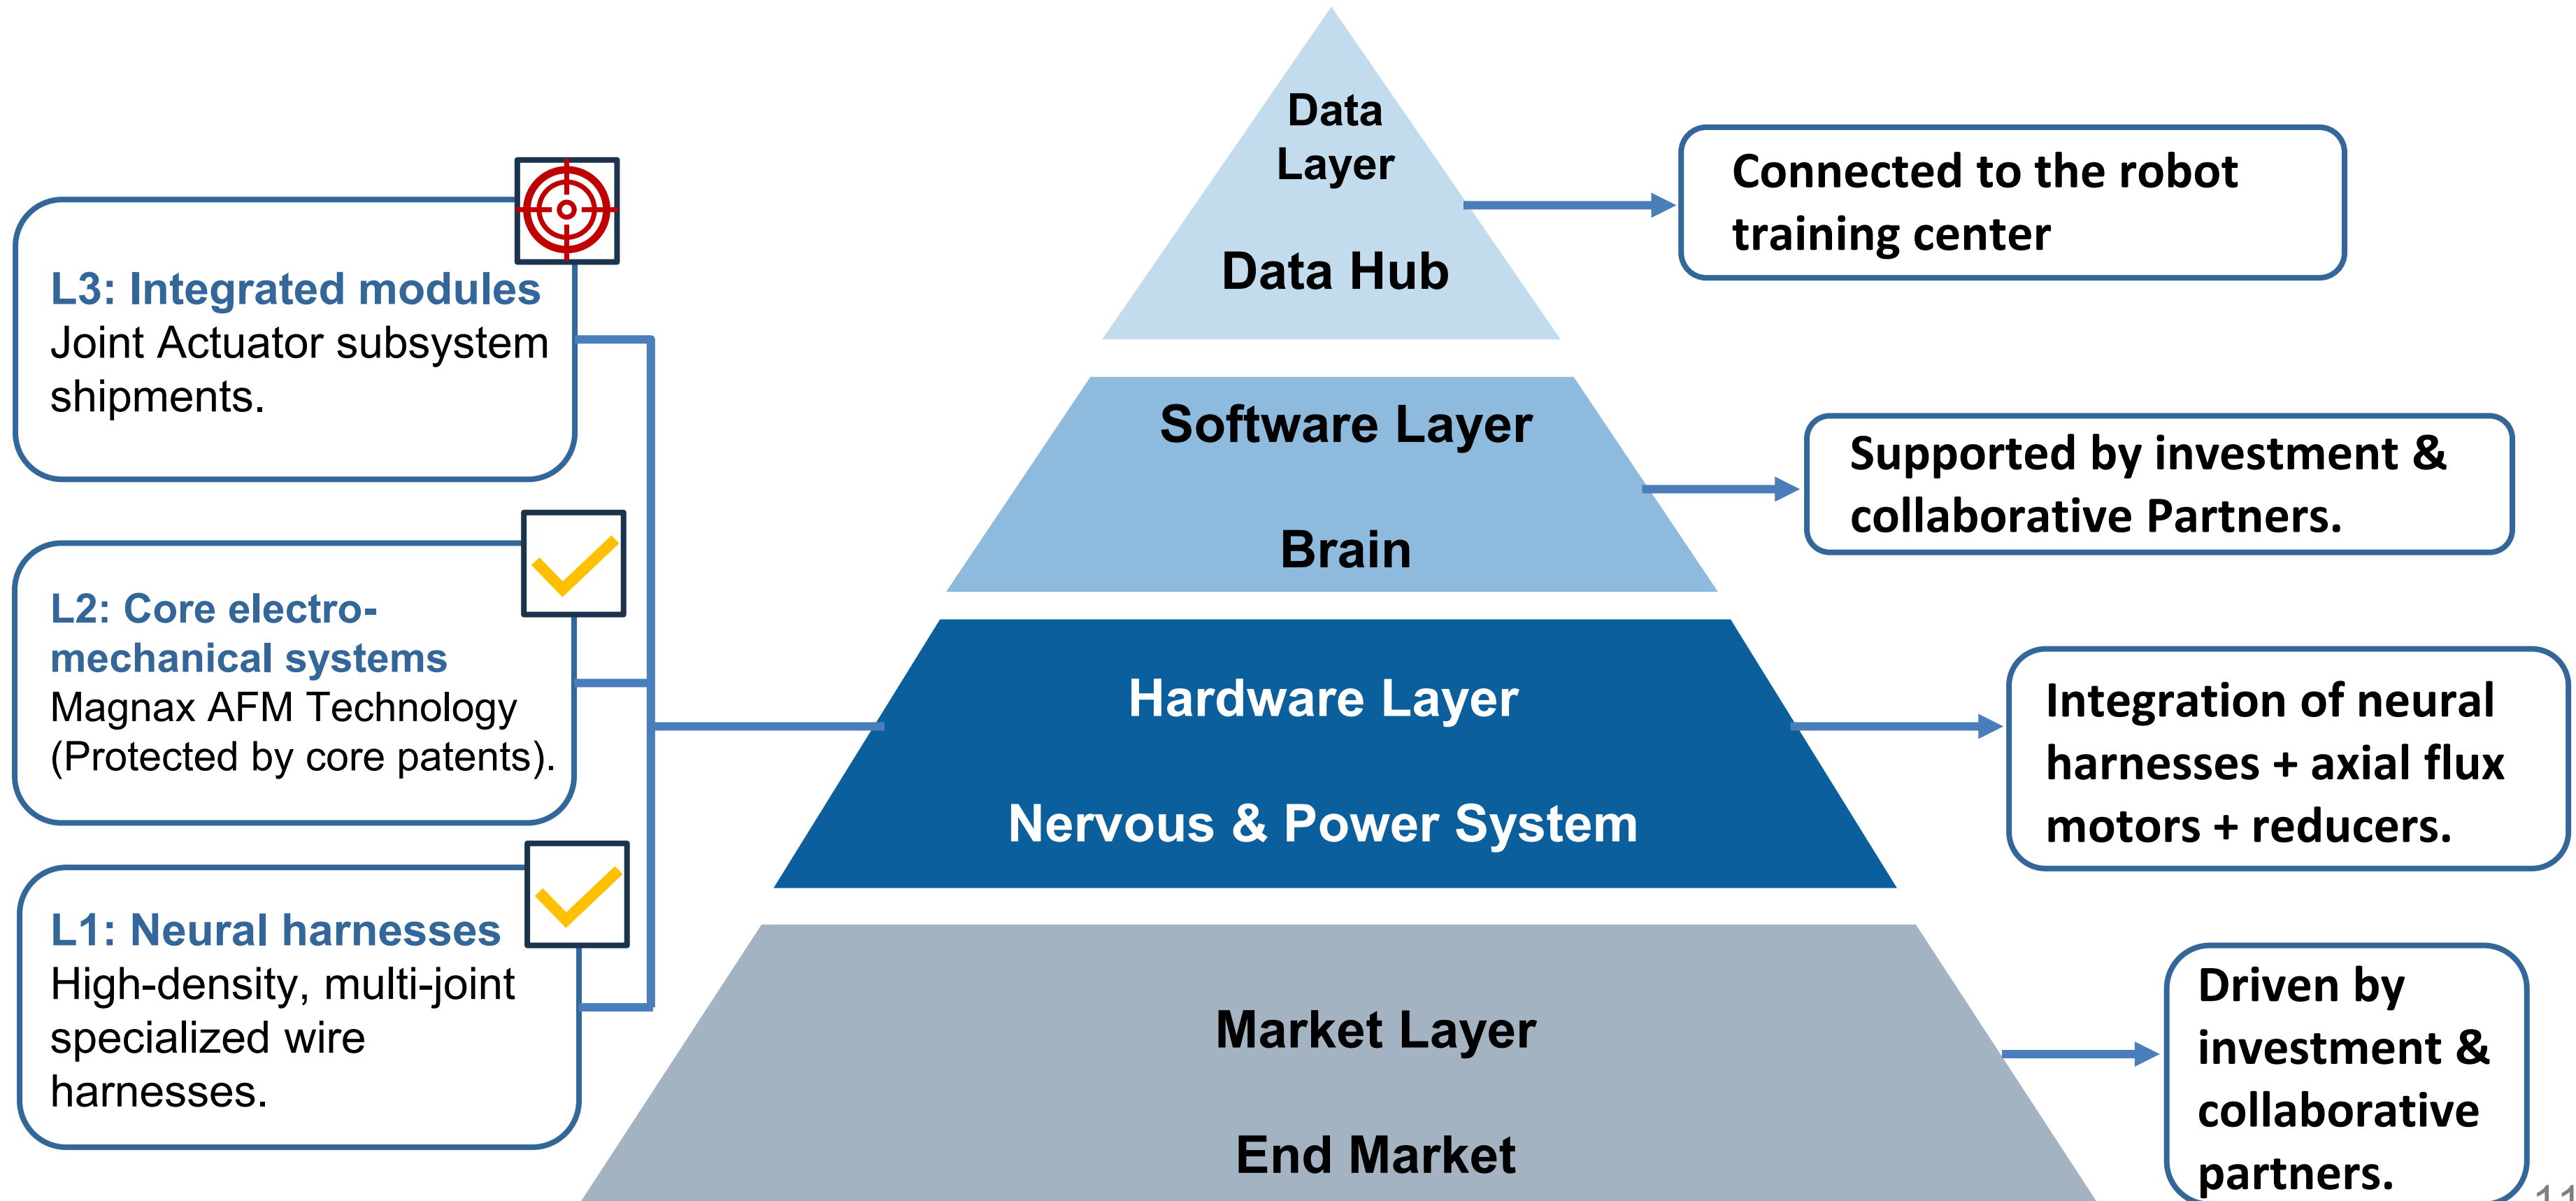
L3: Integrated modules
Joint Actuator subsystem shipments.

L2: Core electro-mechanical systems
Magnax AFM Technology (Protected by core patents).

L1: Neural harnesses
High-density, multi-joint specialized wire harnesses.

Data Layer

Data Hub

Software Layer

Brain

Hardware Layer

Nervous & Power System

Market Layer

End Market

Connected to the robot training center

Supported by investment & collaborative Partners.

Integration of neural harnesses + axial flux motors + reducers.

Driven by investment & collaborative partners.

11